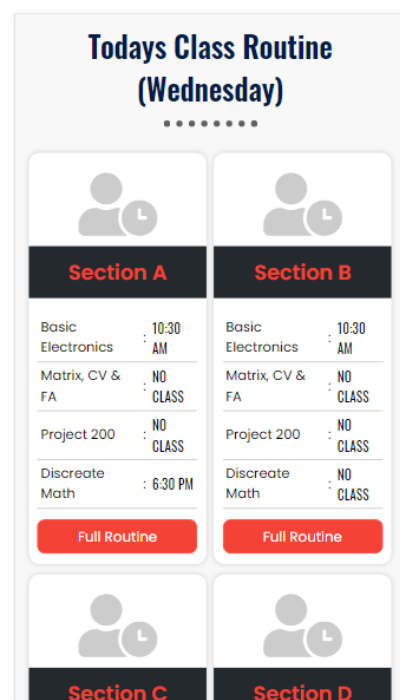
Todays Class Routine (Wednesday)

Section A

| | | |
|---|---|---|
| Basic Electronics | : | 10:30 AM |
| Matrix, CV & FA | : | NO CLASS |
| Project 200 | : | NO CLASS |
| Discreate Math | : | 6:30 PM |

Full Routine

Section B

| | | |
|---|---|---|
| Basic Electronics | : | 10:30 AM |
| Matrix, CV & FA | : | NO CLASS |
| Project 200 | : | NO CLASS |
| Discreate Math | : | NO CLASS |

Full Routine

Section C

Section D